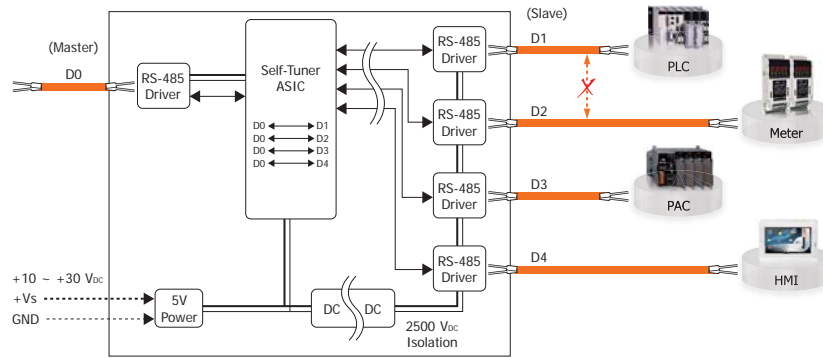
(Master)

D0

RS-485 Driver

Self-Tuner ASIC

D0 D1
D0 D2
D0 D3
D0 D4

(Slave)

RS-485 Driver

D1

PLC

RS-485 Driver

D2

Meter

RS-485 Driver

D3

PAC

RS-485 Driver

D4

HMI

+10 ~ +30 V$_{DC}$
+Vs
GND

5V Power

DC DC

2500 V$_{DC}$ Isolation